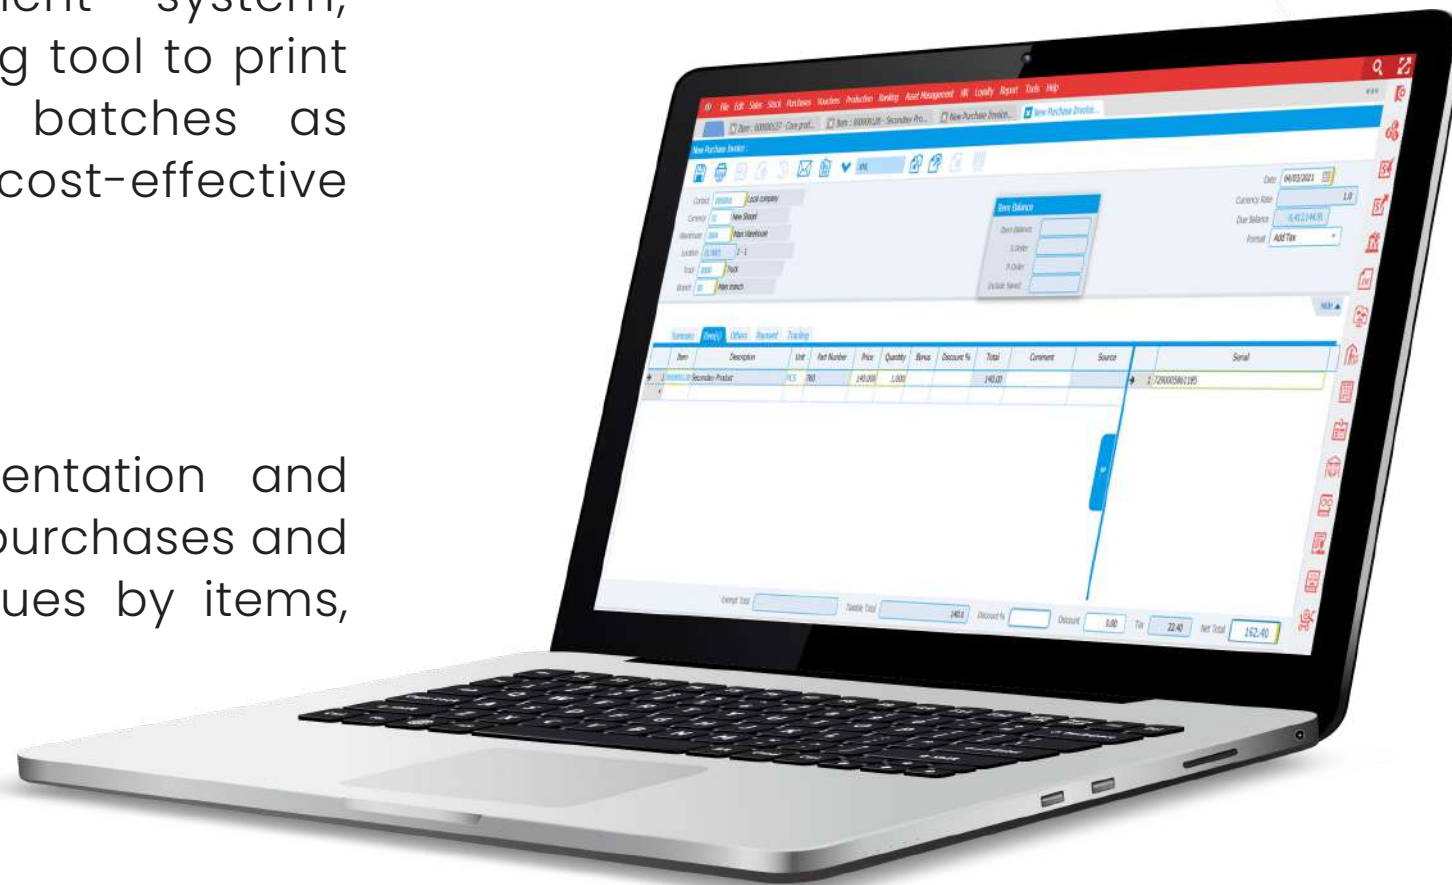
ment system, g tool to print batches as cost-effective

entation and purchases and ues by items,

File Edit Sales Stock Purchases Vouchers Production Banking Asset Management HR Loyalty Report Tools Help

New Purchase Invoice

Item Balance

Date 04/03/2021

Add Tax

Summary Item(s) Others Payment Tracking

| Item | Description | Unit | Part Number | Price | Quantity | Bonus | Discount % | Total | Comment | Source |
|---|---|---|---|---|---|---|---|---|---|---|
| 1 | Secondary Product | PCS | 760 | 140.000 | 1.000 | | | 140.00 | | |

Serial

Taxable Total 140.0 Discount % Discount 0.00 Tax 22.40 Net Total 162.40